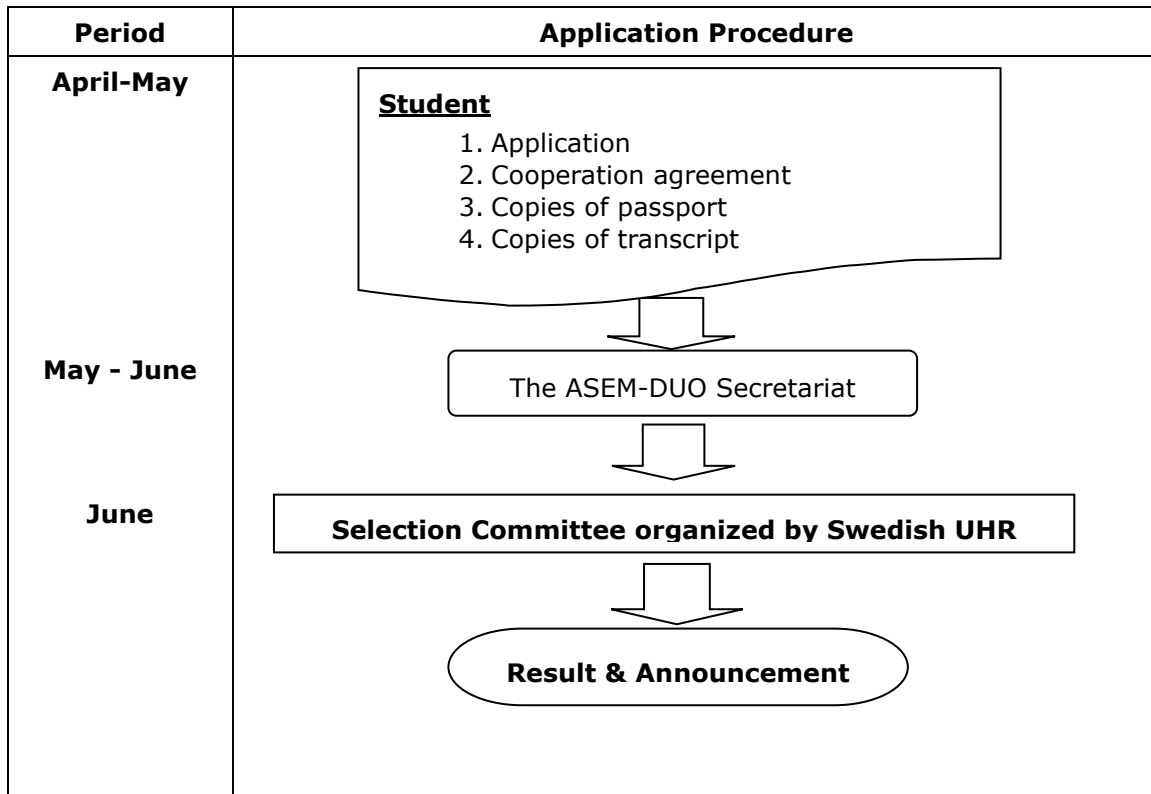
| Period | Application Procedure |
|---|---|
| April-May | Student<br>1. Application<br>2. Cooperation agreement<br>3. Copies of passport<br>4. Copies of transcript |
| May - June | The ASEM-DUO Secretariat |
| June | Selection Committee organized by Swedish UHR |
| | Result & Announcement |